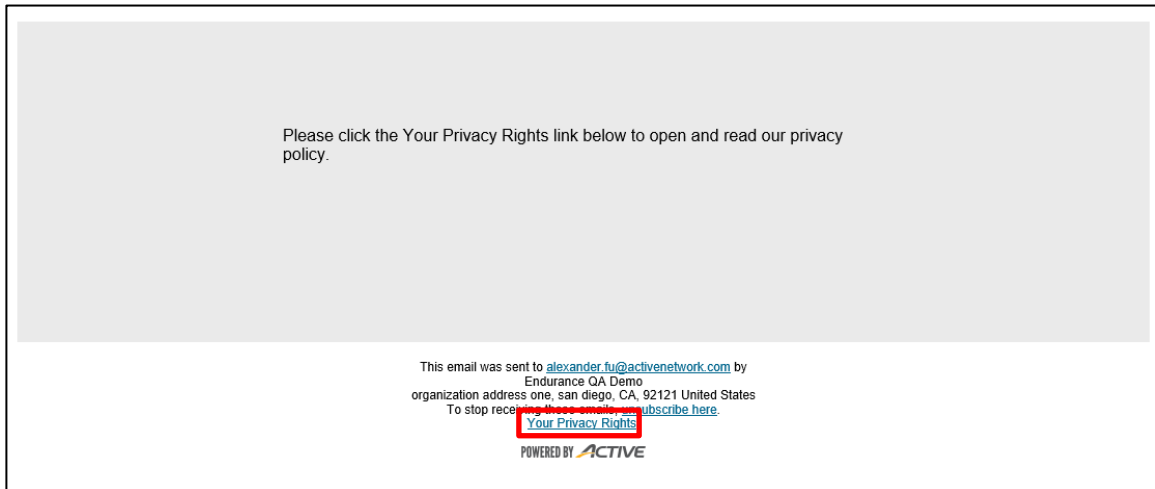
Please click the Your Privacy Rights link below to open and read our privacy policy.

This email was sent to alexander.fu@activenetwork.com by
Endurance QA Demo
organization address one, san diego, CA, 92121 United States
To stop rece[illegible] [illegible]ubscribe here.
Your Privacy Rights

POWERED BY ACTIVE